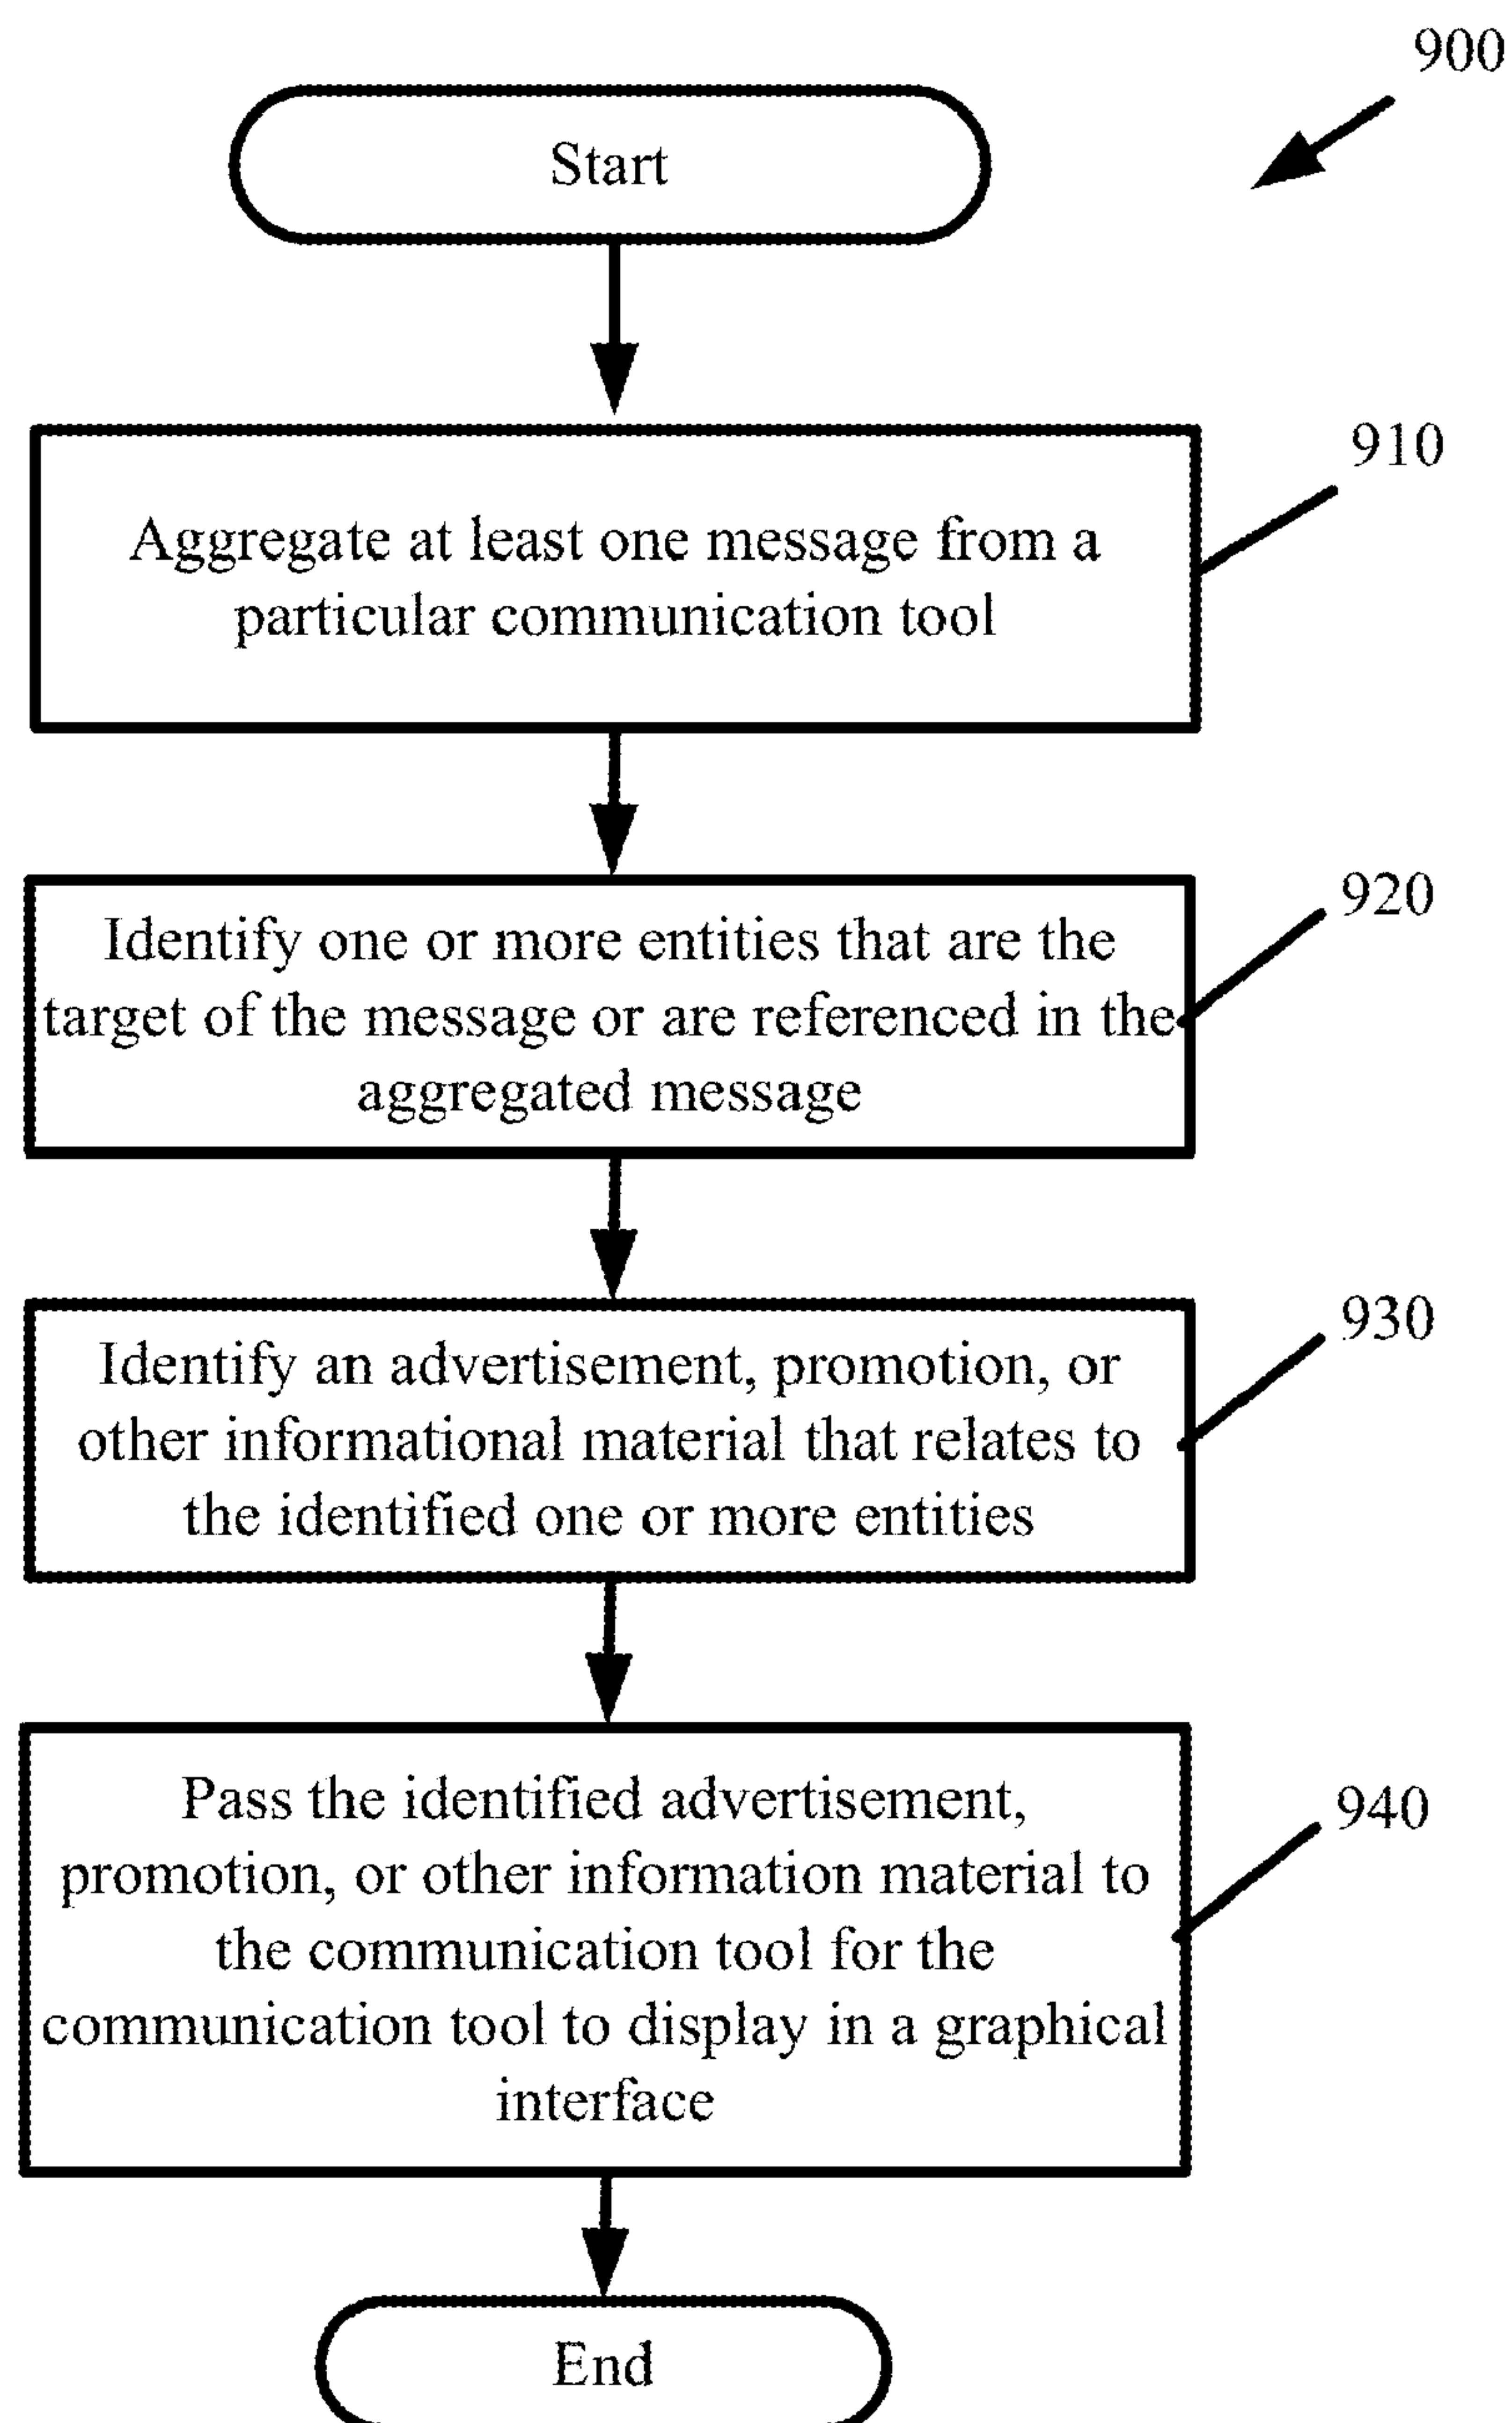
900

Start

910

Aggregate at least one message from a particular communication tool

920

Identify one or more entities that are the target of the message or are referenced in the aggregated message

930

Identify an advertisement, promotion, or other informational material that relates to the identified one or more entities

940

Pass the identified advertisement, promotion, or other information material to the communication tool for the communication tool to display in a graphical interface

End